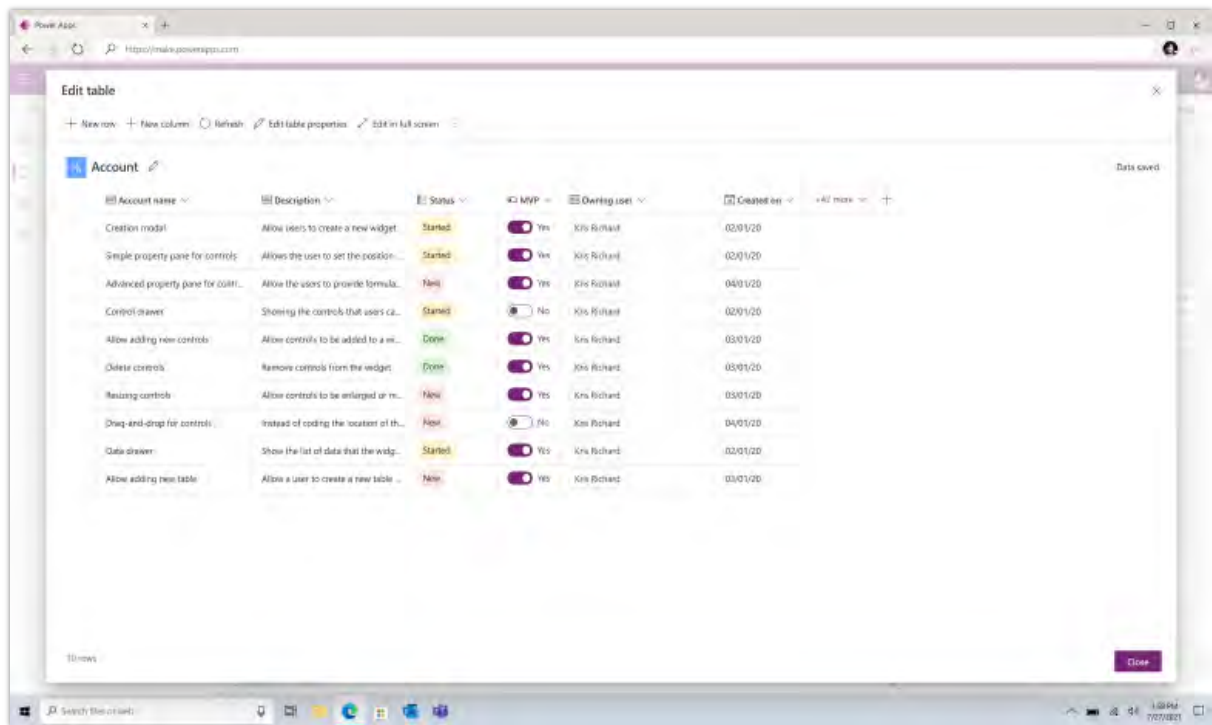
Power Apps

https://make.powerapps.com

Edit table

+ New row + New column Refresh Edit table properties Edit in full screen

Account

Data saved

| Account name | Description | Status | MVP | Owning user | Created on | +47 more |
|---|---|---|---|---|---|---|
| Creation modal | Allow users to create a new widget | Started | Yes | Kris Richard | 02/01/20 | |
| Simple property pane for controls | Allows the user to set the position... | Started | Yes | Kris Richard | 02/01/20 | |
| Advanced property pane for contr... | Allow the users to provide formula... | New | Yes | Kris Richard | 04/01/20 | |
| Control drawer | Showing the controls that users ca... | Started | No | Kris Richard | 02/01/20 | |
| Allow adding new controls | Allow controls to be added to a wi... | Done | Yes | Kris Richard | 03/01/20 | |
| Delete controls | Remove controls from the widget | Done | Yes | Kris Richard | 03/01/20 | |
| Resizing controls | Allow controls to be enlarged or re... | New | Yes | Kris Richard | 03/01/20 | |
| Drag-and-drop for controls | Instead of coding the location of th... | New | No | Kris Richard | 04/01/20 | |
| Data drawer | Show the list of data that the widg... | Started | Yes | Kris Richard | 02/01/20 | |
| Allow adding new table | Allow a user to create a new table ... | New | Yes | Kris Richard | 03/01/20 | |

10 rows

Close

Search the web

1:08 PM
7/7/2021